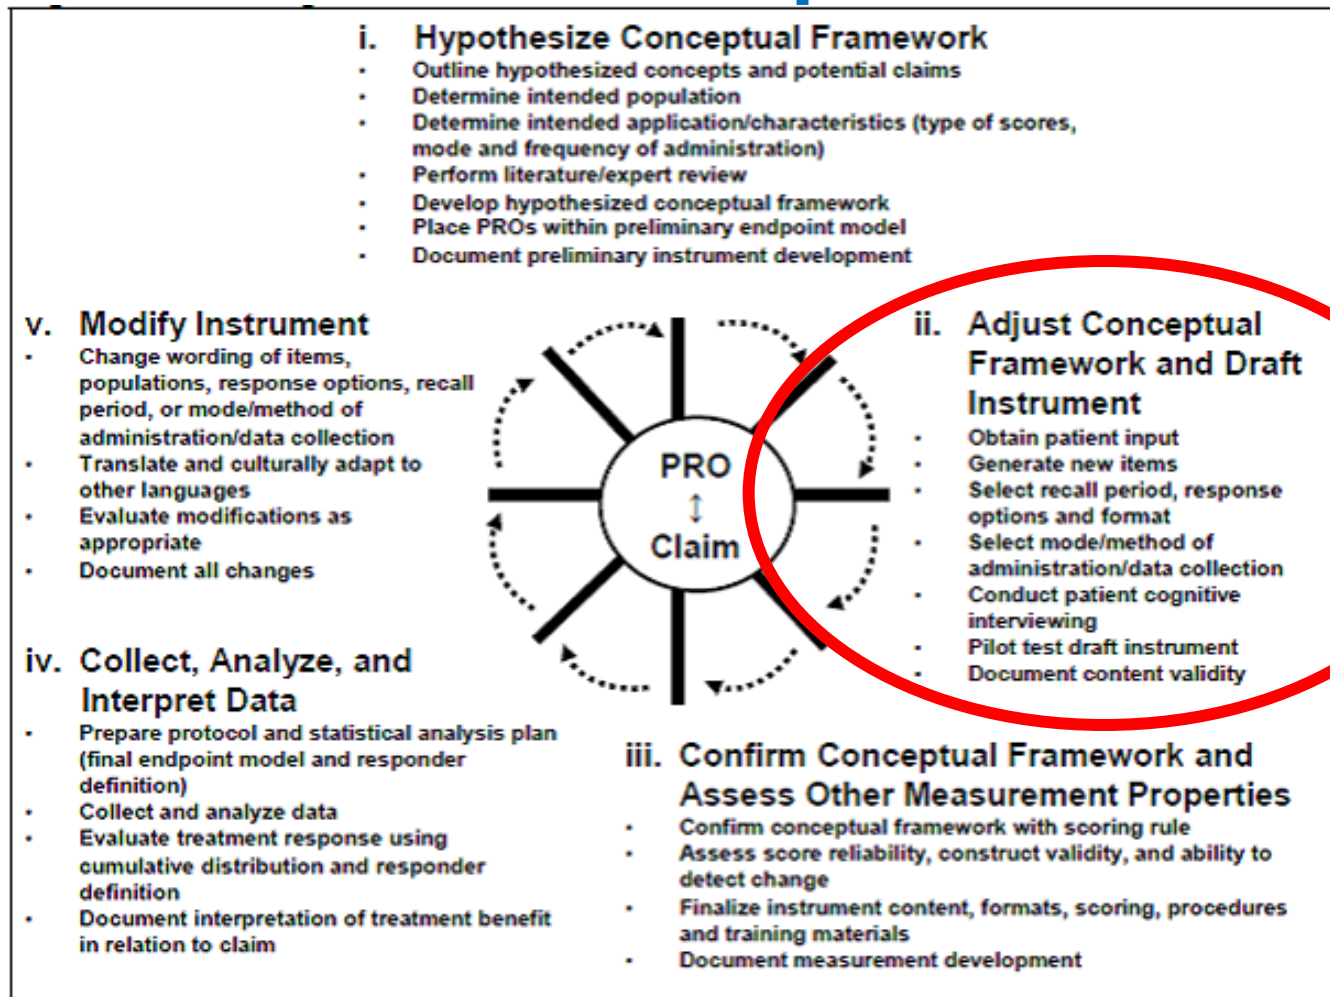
i. Hypothesize Conceptual Framework
- Outline hypothesized concepts and potential claims
- Determine intended population
- Determine intended application/characteristics (type of scores, mode and frequency of administration)
- Perform literature/expert review
- Develop hypothesized conceptual framework
- Place PROs within preliminary endpoint model
- Document preliminary instrument development

v. Modify Instrument
- Change wording of items, populations, response options, recall period, or mode/method of administration/data collection
- Translate and culturally adapt to other languages
- Evaluate modifications as appropriate
- Document all changes

PRO
↕
Claim

ii. Adjust Conceptual Framework and Draft Instrument
- Obtain patient input
- Generate new items
- Select recall period, response options and format
- Select mode/method of administration/data collection
- Conduct patient cognitive interviewing
- Pilot test draft instrument
- Document content validity

iv. Collect, Analyze, and Interpret Data
- Prepare protocol and statistical analysis plan (final endpoint model and responder definition)
- Collect and analyze data
- Evaluate treatment response using cumulative distribution and responder definition
- Document interpretation of treatment benefit in relation to claim

iii. Confirm Conceptual Framework and Assess Other Measurement Properties
- Confirm conceptual framework with scoring rule
- Assess score reliability, construct validity, and ability to detect change
- Finalize instrument content, formats, scoring, procedures and training materials
- Document measurement development